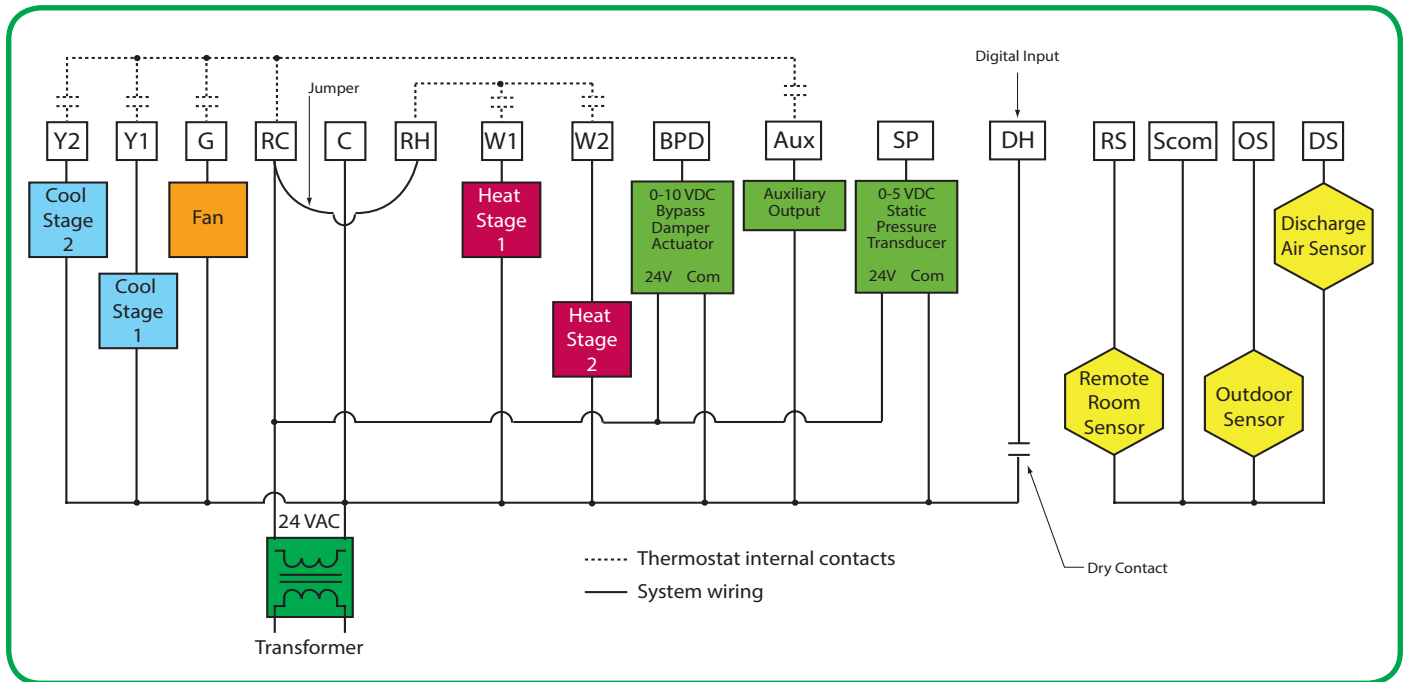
Digital Input

Jumper

Y2
Y1
G
RC
C
RH
W1
W2
BPD
Aux
SP
DH
RS
Scom
OS
DS

Cool Stage 2

Cool Stage 1

Fan

Heat Stage 1

Heat Stage 2

0-10 VDC Bypass Damper Actuator
24V Com

Auxiliary Output

0-5 VDC Static Pressure Transducer
24V Com

Discharge Air Sensor

Remote Room Sensor

Outdoor Sensor

24 VAC

Transformer

Thermostat internal contacts
System wiring

Dry Contact